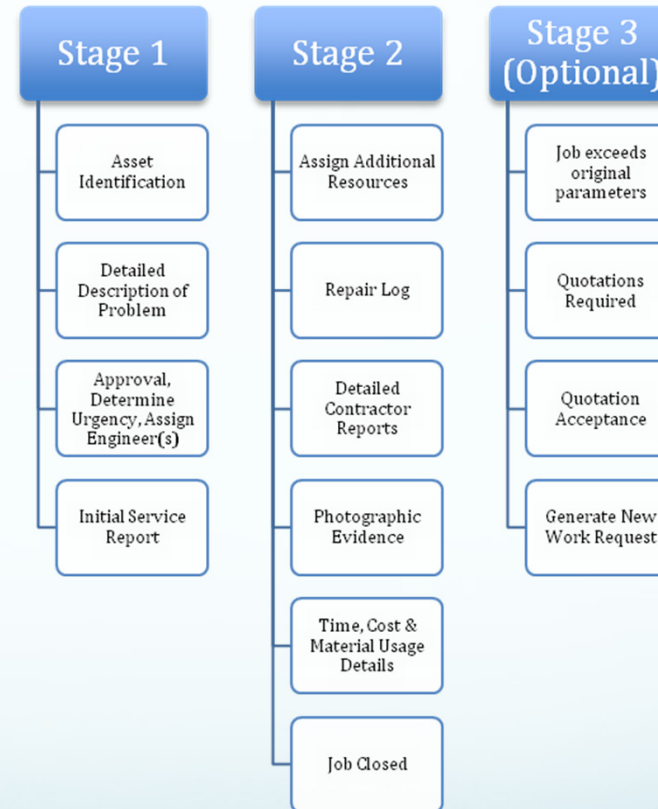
Stage 1

Asset Identification

Detailed Description of Problem

Approval, Determine Urgency, Assign Engineer(s)

Initial Service Report

Stage 2

Assign Additional Resources

Repair Log

Detailed Contractor Reports

Photographic Evidence

Time, Cost & Material Usage Details

Job Closed

Stage 3 (Optional)

Job exceeds original parameters

Quotations Required

Quotation Acceptance

Generate New Work Request